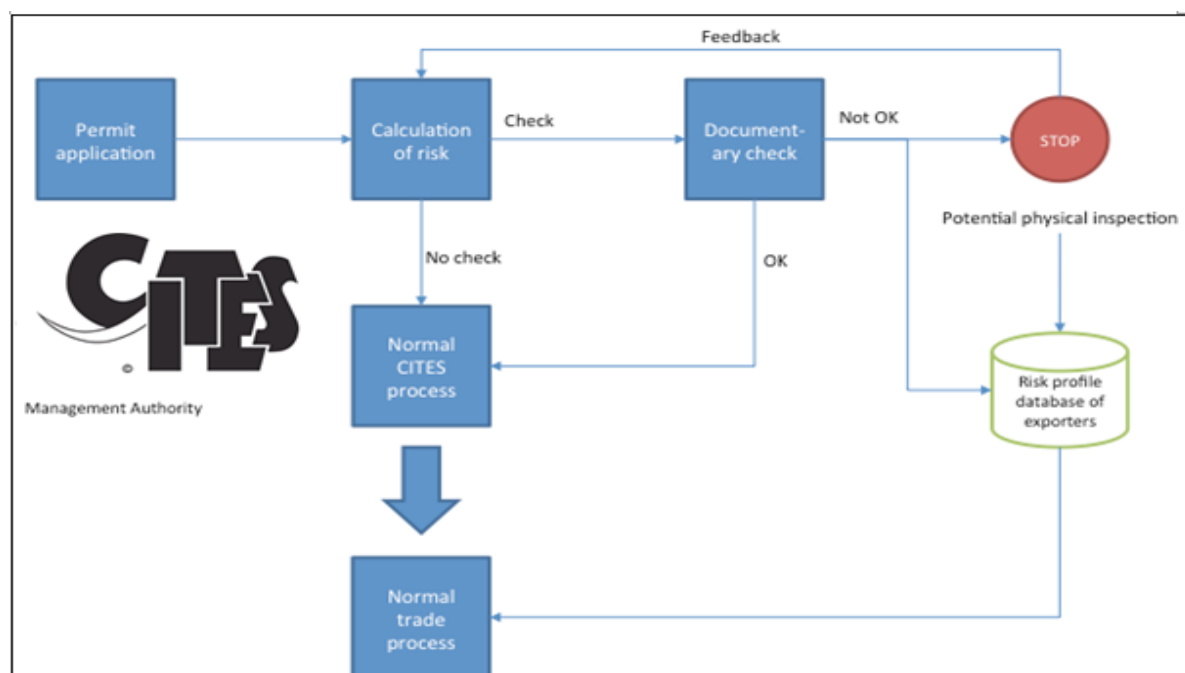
Feedback

Permit application

Calculation of risk

Check

Documentary check

Not OK

STOP

Potential physical inspection

No check

OK

CITES ©

Management Authority

Normal CITES process

Risk profile database of exporters

Normal trade process